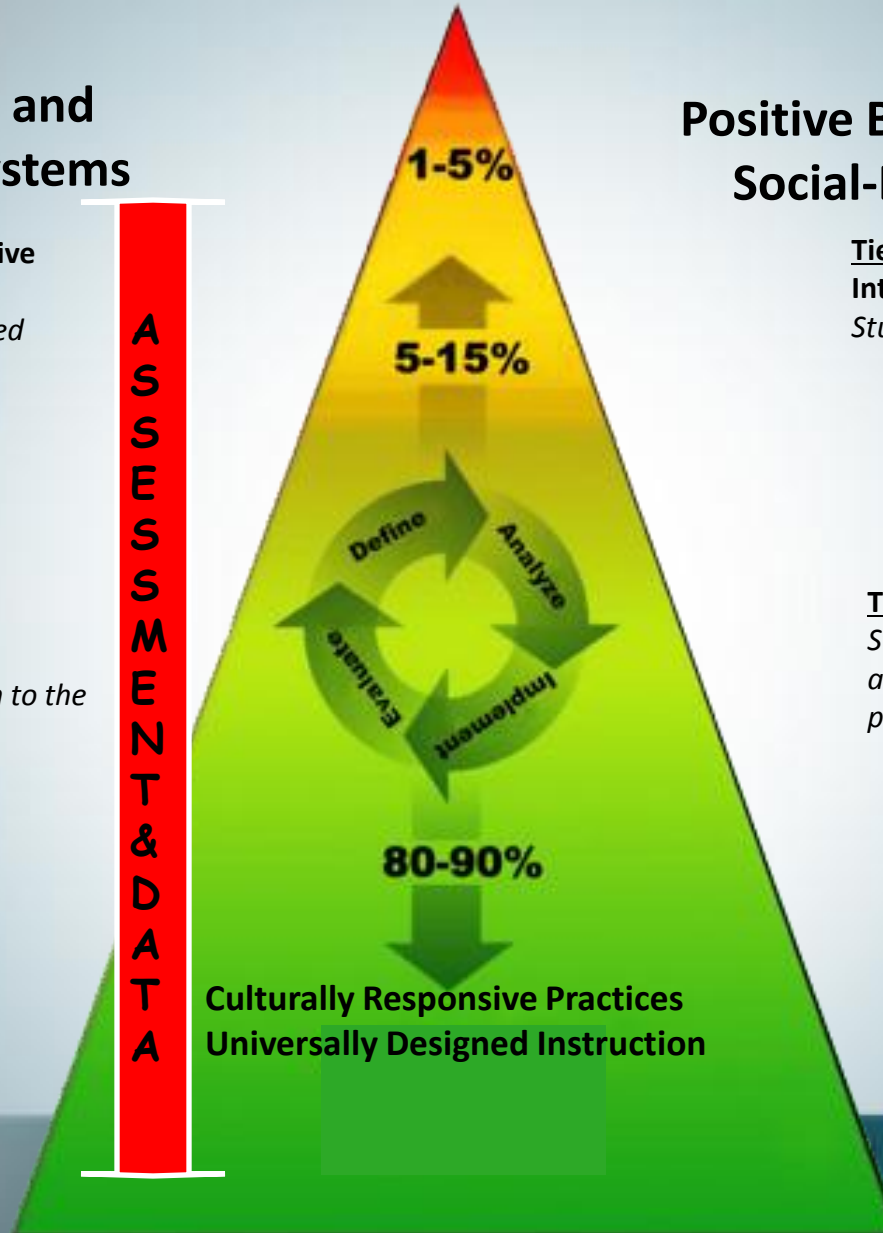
and
stems

ive

ed

n to the

ASSESSMENT&DATA

1-5%

5-15%

Define
Analyze
Implement
Evaluate

80-90%

Culturally Responsive Practices
Universally Designed Instruction

Positive B
Social-

Tie
Int
Stu

T
S
a
p